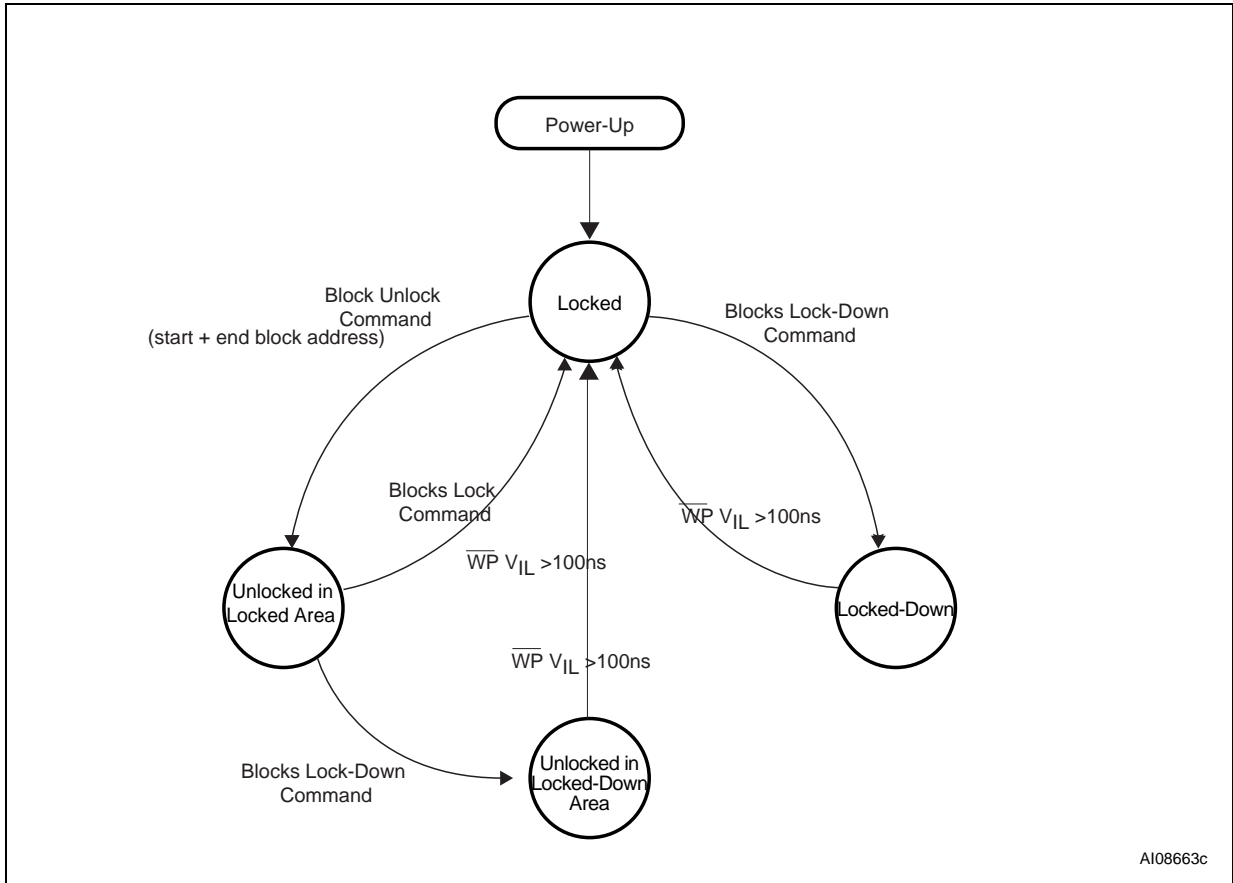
Power-Up

Locked

Block Unlock Command (start + end block address)

Blocks Lock-Down Command

Blocks Lock Command

$\overline{WP}$ $V_{IL}$ >100ns

$\overline{WP}$ $V_{IL}$ >100ns

Unlocked in Locked Area

$\overline{WP}$ $V_{IL}$ >100ns

Locked-Down

Blocks Lock-Down Command

Unlocked in Locked-Down Area

AI08663c